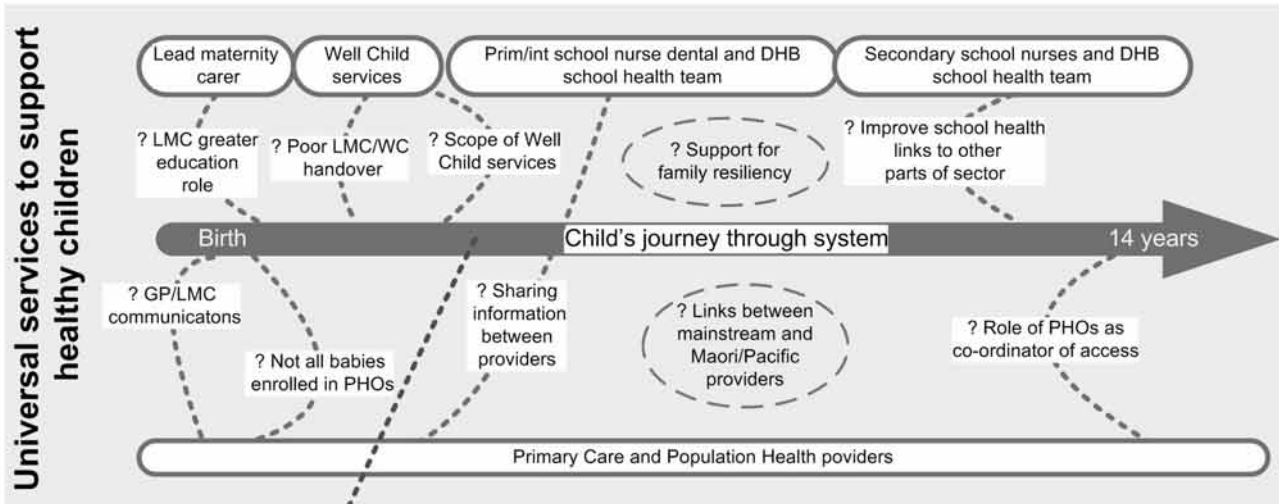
Universal services to support healthy children

Lead maternity carer

Well Child services

Prim/int school nurse dental and DHB school health team

Secondary school nurses and DHB school health team

? LMC greater education role

? Poor LMC/WC handover

? Scope of Well Child services

? Support for family resiliency

? Improve school health links to other parts of sector

Birth

Child's journey through system

14 years

? GP/LMC communicatons

? Not all babies enrolled in PHOs

? Sharing information between providers

? Links between mainstream and Maori/Pacific providers

? Role of PHOs as co-ordinator of access

Primary Care and Population Health poviders